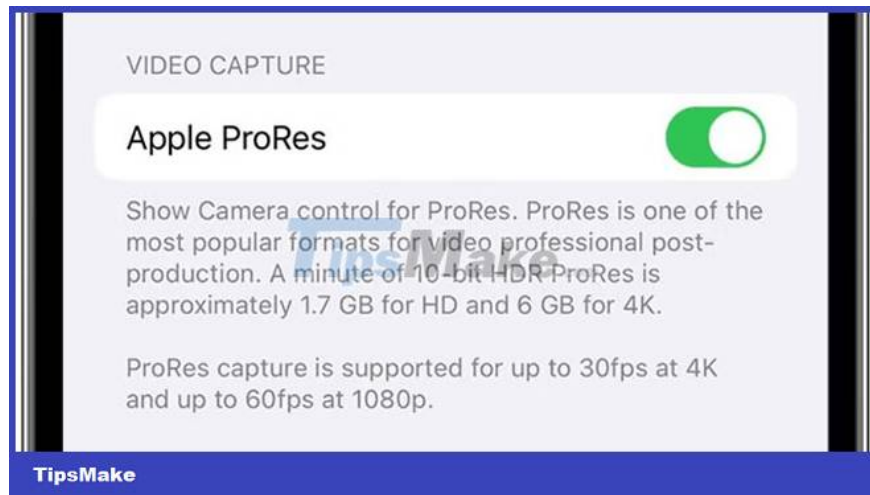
VIDEO CAPTURE

Apple ProRes

Show Camera control for ProRes. ProRes is one of the most popular formats for video professional post-production. A minute of 10-bit HDR ProRes is approximately 1.7 GB for HD and 6 GB for 4K.

ProRes capture is supported for up to 30fps at 4K and up to 60fps at 1080p.

TipsMake

TipsMake